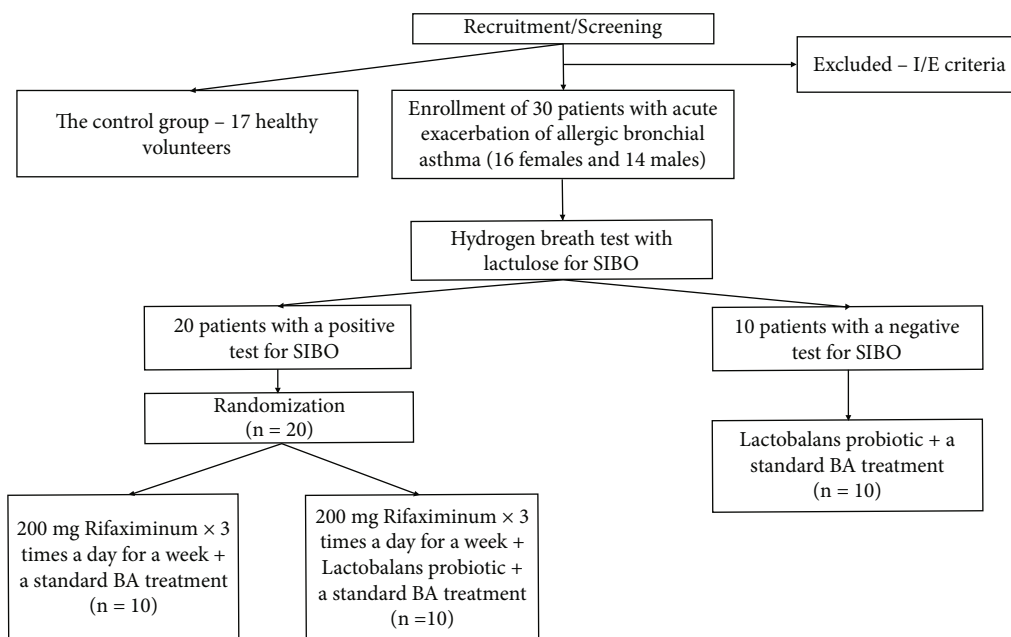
Recruitment/Screening

Excluded – I/E criteria

The control group – 17 healthy volunteers

Enrollment of 30 patients with acute exacerbation of allergic bronchial asthma (16 females and 14 males)

Hydrogen breath test with lactulose for SIBO

20 patients with a positive test for SIBO

10 patients with a negative test for SIBO

Randomization (n = 20)

Lactobalans probiotic + a standard BA treatment (n = 10)

200 mg Rifaximinum × 3 times a day for a week + a standard BA treatment (n = 10)

200 mg Rifaximinum × 3 times a day for a week + Lactobalans probiotic + a standard BA treatment (n =10)